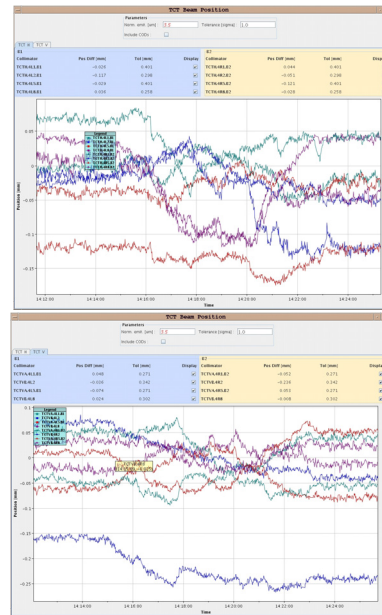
TCT Beam Position

Parameters
Norm. emit. (um) 3.0 Tolerance (sigma) 1.0
Include CODs

TCT H TCT V

B1

| Collimator | Pos Diff (mm) | Tol (mm) | Display |
|---|---|---|---|
| TCTH.4L1.B1 | -0.103 | 0.401 | |
| TCTH.4L2.B1 | -0.117 | 0.336 | |
| TCTH.4L5.B1 | -0.024 | 0.401 | |
| TCTH.4L8.B1 | 0.039 | 0.378 | |

B2

| Collimator | Pos Diff (mm) | Tol (mm) | Display |
|---|---|---|---|
| TCTH.4R1.B2 | | 0.401 | |
| TCTH.4R2.B2 | -0.051 | 0.336 | |
| TCTH.4R5.B2 | -0.121 | 0.401 | |
| TCTH.4R8.B2 | -0.028 | 0.378 | |

Legend

Position (mm)

0.05
0
-0.05
-0.1
-0.15

14:12:00 14:14:00 14:16:00 14:18:00 14:20:00 14:22:00 14:24:00
Time

TCT Beam Position

Parameters
Norm. emit. (um) 3.0 Tolerance (sigma) 1.0
Include CODs

TCT H TCT V

B1

| Collimator | Pos Diff (mm) | Tol (mm) | Display |
|---|---|---|---|
| TCTVA.4L1.B1 | 0.048 | 0.271 | |
| TCTV.4L2 | -0.026 | 0.342 | |
| TCTVA.4L5.B1 | -0.074 | 0.271 | |
| TCTV.4L8 | 0.024 | 0.302 | |

B2

| Collimator | Pos Diff (mm) | Tol (mm) | Display |
|---|---|---|---|
| TCTVA.4R1.B2 | -0.052 | 0.271 | |
| TCTV.4R2 | -0.226 | 0.342 | |
| TCTVA.4R5.B2 | 0.053 | 0.271 | |
| TCTV.4R8 | -0.008 | 0.302 | |

Legend

Position (mm)

0.1
0.05
0
-0.05
-0.1
-0.15
-0.2
-0.25

14:14:00 14:16:00 14:18:00 14:20:00 14:22:00 14:24:00
Time